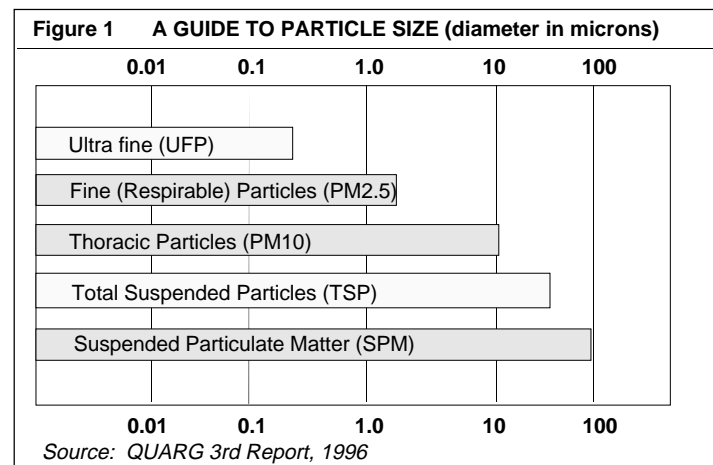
Figure 1 A GUIDE TO PARTICLE SIZE (diameter in microns)

0.01 0.1 1.0 10 100

Ultra fine (UFP)

Fine (Respirable) Particles (PM2.5)

Thoracic Particles (PM10)

Total Suspended Particles (TSP)

Suspended Particulate Matter (SPM)

0.01 0.1 1.0 10 100

Source: QUARG 3rd Report, 1996